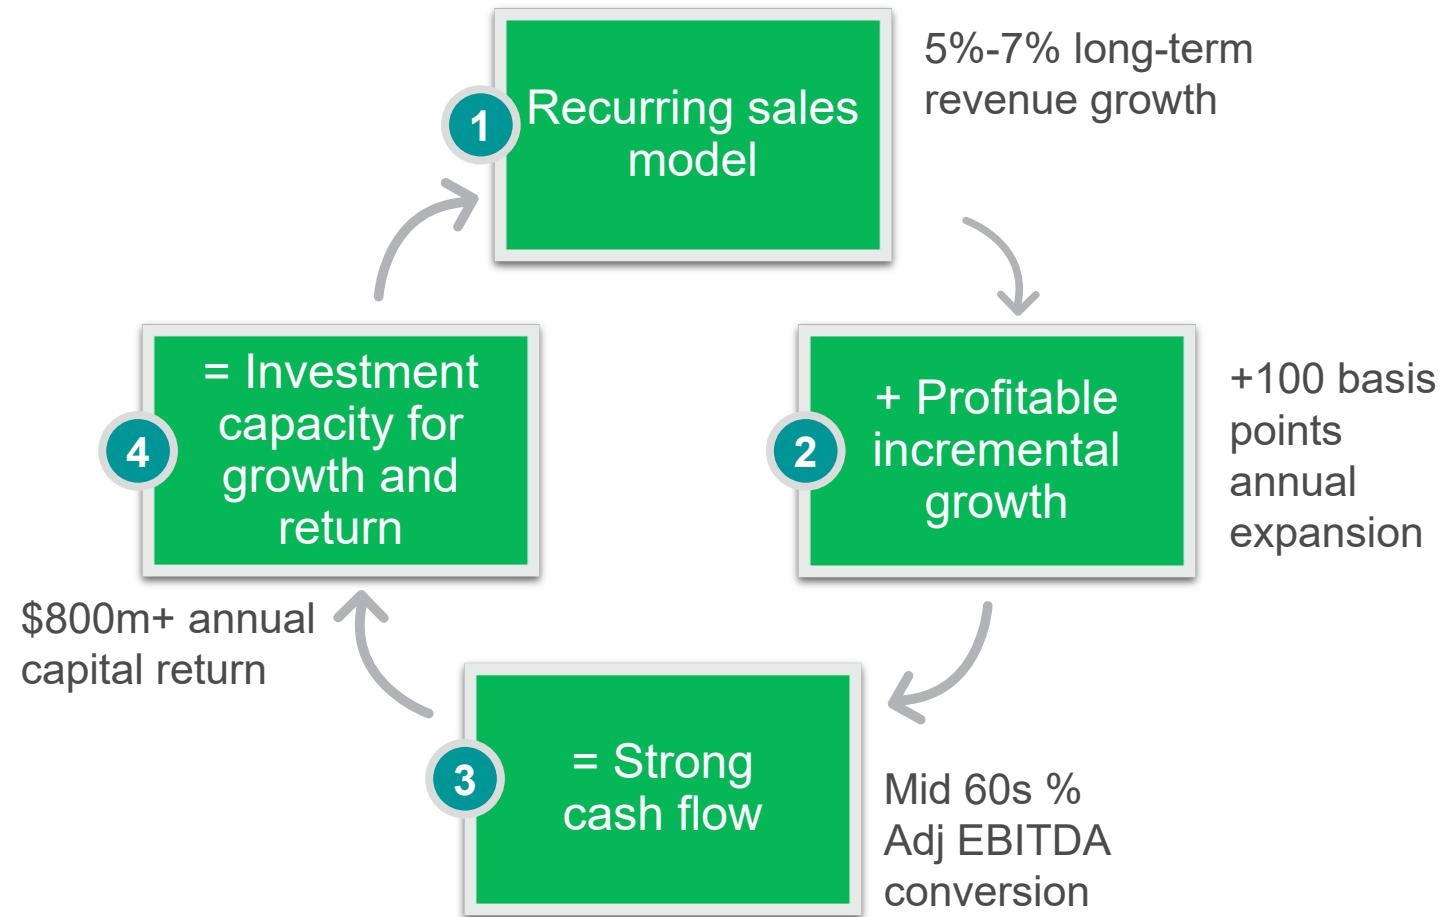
1 Recurring sales model

5%-7% long-term revenue growth

2 + Profitable incremental growth

+100 basis points annual expansion

3 = Strong cash flow

Mid 60s % Adj EBITDA conversion

4 = Investment capacity for growth and return

$800m+ annual capital return